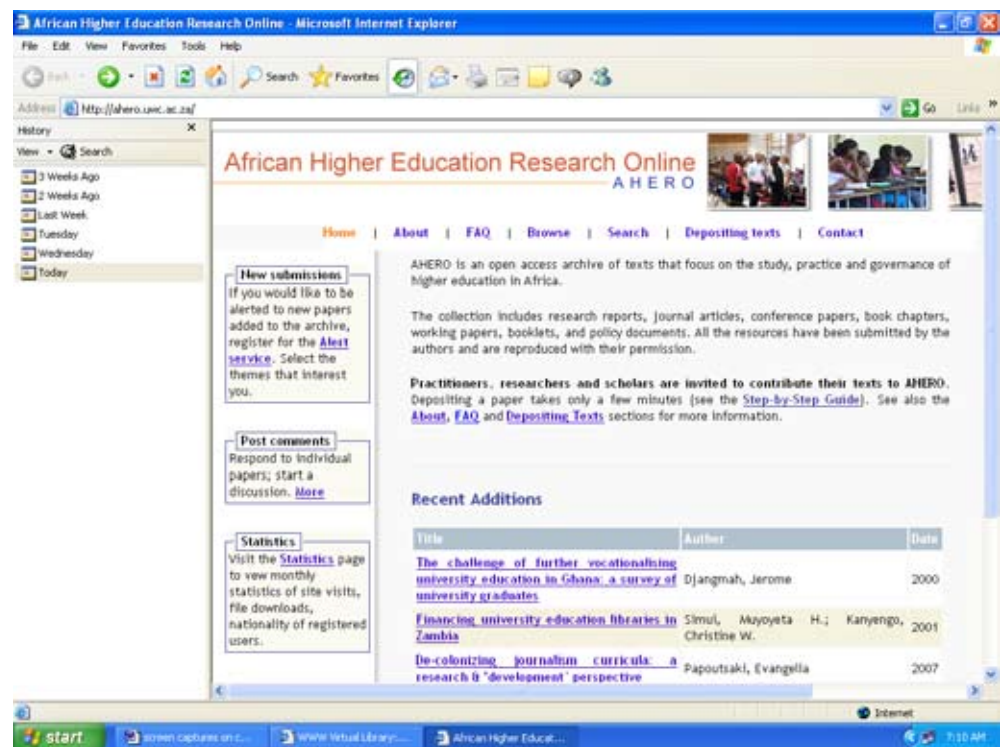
African Higher Education Research Online - Microsoft Internet Explorer

File Edit View Favorites Tools Help

Back Search Favorites

Address http://ahero.uwc.ac.za/ Go Links

History
View Search
3 Weeks Ago
2 Weeks Ago
Last Week
Tuesday
Wednesday
Today

African Higher Education Research Online
AHERO

Home | About | FAQ | Browse | Search | Depositing texts | Contact

New submissions
If you would like to be alerted to new papers added to the archive, register for the Alert service. Select the themes that interest you.

Post comments
Respond to individual papers; start a discussion. More

Statistics
Visit the Statistics page to vew monthly statistics of site visits, file downloads, nationality of registered users.

AHERO is an open access archive of texts that focus on the study, practice and governance of higher education in Africa.

The collection includes research reports, journal articles, conference papers, book chapters, working papers, booklets, and policy documents. All the resources have been submitted by the authors and are reproduced with their permission.

Practitioners, researchers and scholars are invited to contribute their texts to AHERO. Depositing a paper takes only a few minutes (see the Step-by-Step Guide). See also the About, FAQ and Depositing Texts sections for more information.

Recent Additions

| Title | Author | Date |
|---|---|---|
| The challenge of further vocationalising university education in Ghana: a survey of university graduates | Djangmah, Jerome | 2000 |
| Financing university education libraries in Zambia | Simui, Muyoyeta H.; Kanyengo, Christine W. | 2001 |
| De-colonizing journalism curricula: a research & "development" perspective | Papoutsaki, Evangelia | 2007 |

Internet

start | screen captures on c... | WWW Virtual Library:... | African Higher Educat... | 7:10 AM